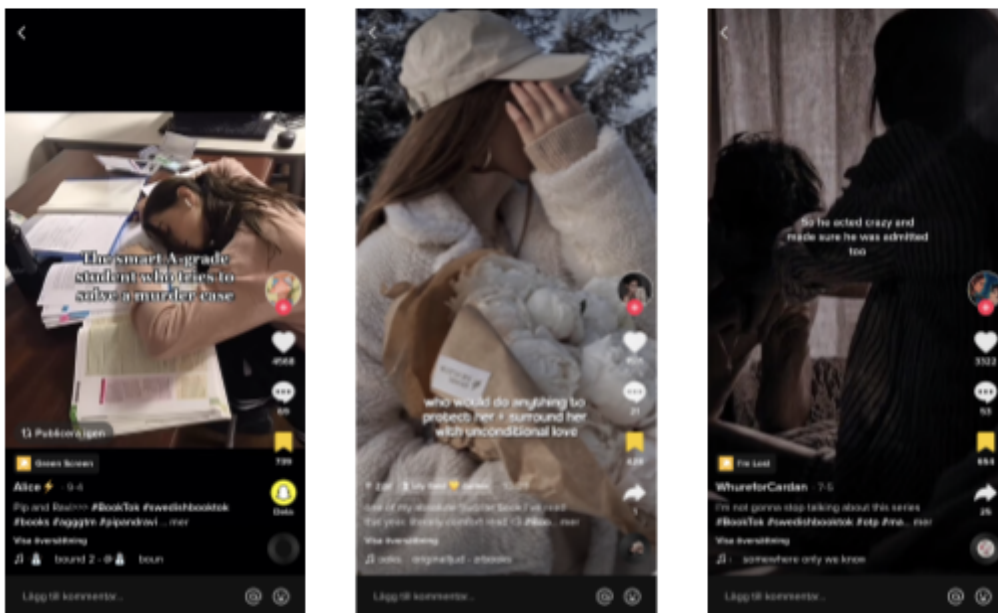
The smart A-grade student who tries to solve a murder case

4568

69

739

Publicera igen

Green Screen

Alice⚡ · 9-4

Pip and Ravi>>> #BookTok #swedishbooktok #books #agggtm #pipandravi ... mer

Visa översättning

bound 2 - @ boun

Dela

Lägg till kommentar...

who would do anything to protect her + surround her with unconditional love

21

Lägg till kommentar...

So he acted crazy and made sure he was admitted too

3322

53

653

25

Fir Lost

WhureforCardan · 7-5

I'm not gonna stop talking about this series #BookTok #swedishbooktok #ctp #rna... mer

Visa översättning

somewhere only we know

Lägg till kommentar...